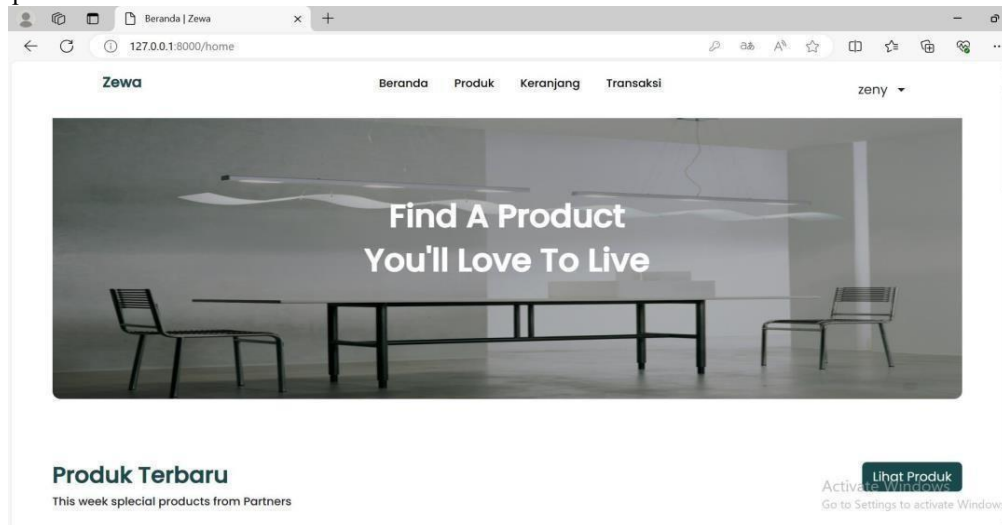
Beranda | Zewa

127.0.0.1:8000/home

Zewa

Beranda Produk Keranjang Transaksi

zeny

Find A Product
You'll Love To Live

Produk Terbaru

This week splecial products from Partners

Lihat Produk

Activate Windows
Go to Settings to activate Window